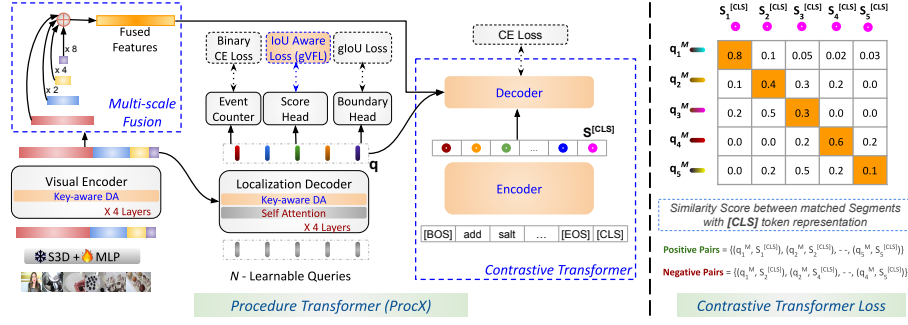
Fused Features

x 8
x 4
x 2

Multi-scale Fusion

Binary CE Loss

IoU Aware Loss (gVFL)

gIoU Loss

Event Counter

Score Head

Boundary Head

q

Visual Encoder
Key-aware DA
X 4 Layers

Localization Decoder
Key-aware DA
Self Attention
X 4 Layers

S3D + MLP

N - Learnable Queries

CE Loss

Decoder

$S^{[CLS]}$

Encoder

[BOS] add salt ... [EOS] [CLS]

Contrastive Transformer

Procedure Transformer (ProcX)

| | $S_1^{[CLS]}$ | $S_2^{[CLS]}$ | $S_3^{[CLS]}$ | $S_4^{[CLS]}$ | $S_5^{[CLS]}$ |
|---|---|---|---|---|---|
| $q_1^M$ | 0.8 | 0.1 | 0.05 | 0.02 | 0.03 |
| $q_2^M$ | 0.1 | 0.4 | 0.3 | 0.2 | 0.0 |
| $q_3^M$ | 0.2 | 0.5 | 0.3 | 0.0 | 0.0 |
| $q_4^M$ | 0.0 | 0.0 | 0.2 | 0.6 | 0.2 |
| $q_5^M$ | 0.0 | 0.2 | 0.5 | 0.2 | 0.1 |

Similarity Score between matched Segments with [CLS] token representation

Positive Pairs = $\{(q_1^M, S_1^{[CLS]}), (q_2^M, S_2^{[CLS]}), --, (q_5^M, S_5^{[CLS]})\}$

Negative Pairs = $\{(q_1^M, S_2^{[CLS]}), (q_2^M, S_4^{[CLS]}), --, (q_4^M, S_5^{[CLS]})\}$

Contrastive Transformer Loss